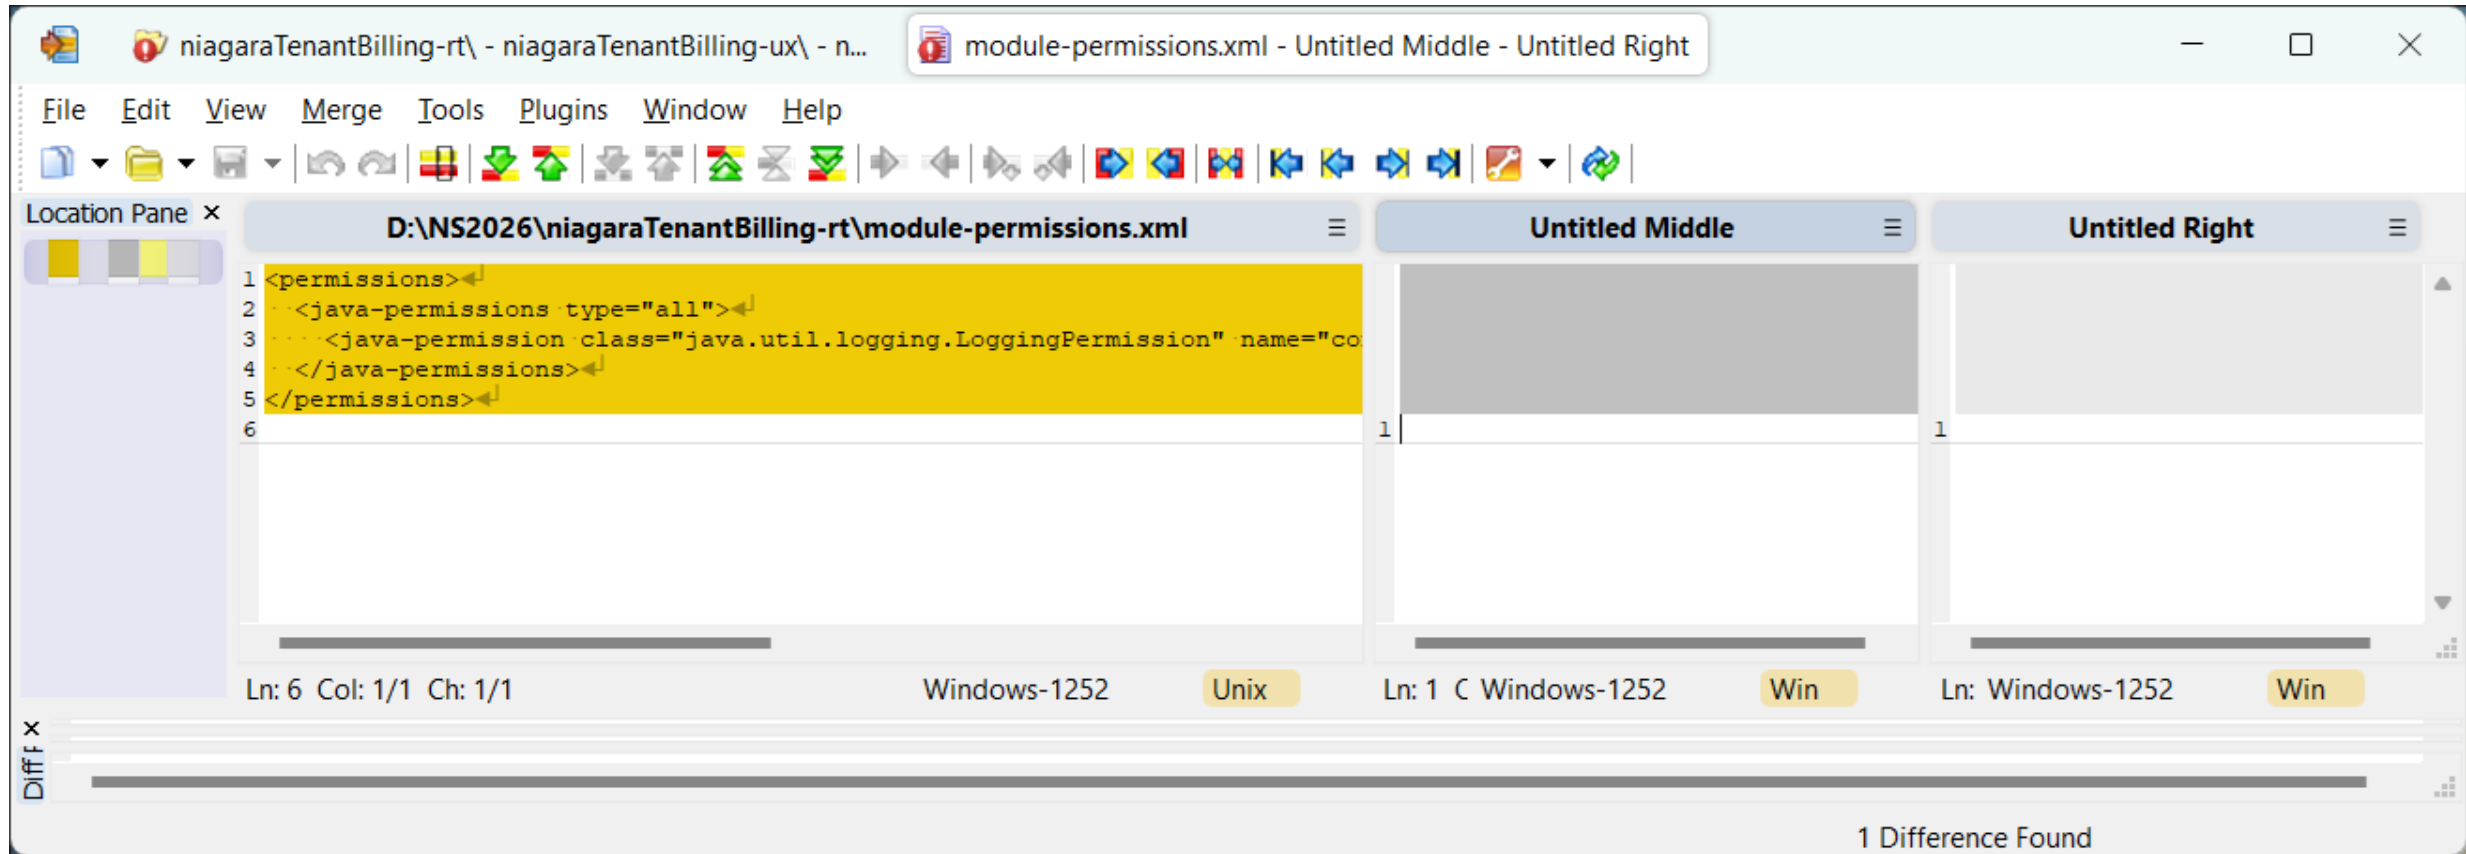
niagaraTenantBilling-rt\ - niagaraTenantBilling-ux\ - n...

module-permissions.xml - Untitled Middle - Untitled Right

File Edit View Merge Tools Plugins Window Help

Location Pane ✕

D:\NS2026\niagaraTenantBilling-rt\module-permissions.xml

1 <permissions>
2 <java-permissions type="all">
3 <java-permission class="java.util.logging.LoggingPermission" name="co
4 </java-permissions>
5 </permissions>
6

Untitled Middle

1

Untitled Right

1

Ln: 6 Col: 1/1 Ch: 1/1 Windows-1252 Unix

Ln: 1 C Windows-1252 Win

Ln: Windows-1252 Win

Diff ✕

1 Difference Found